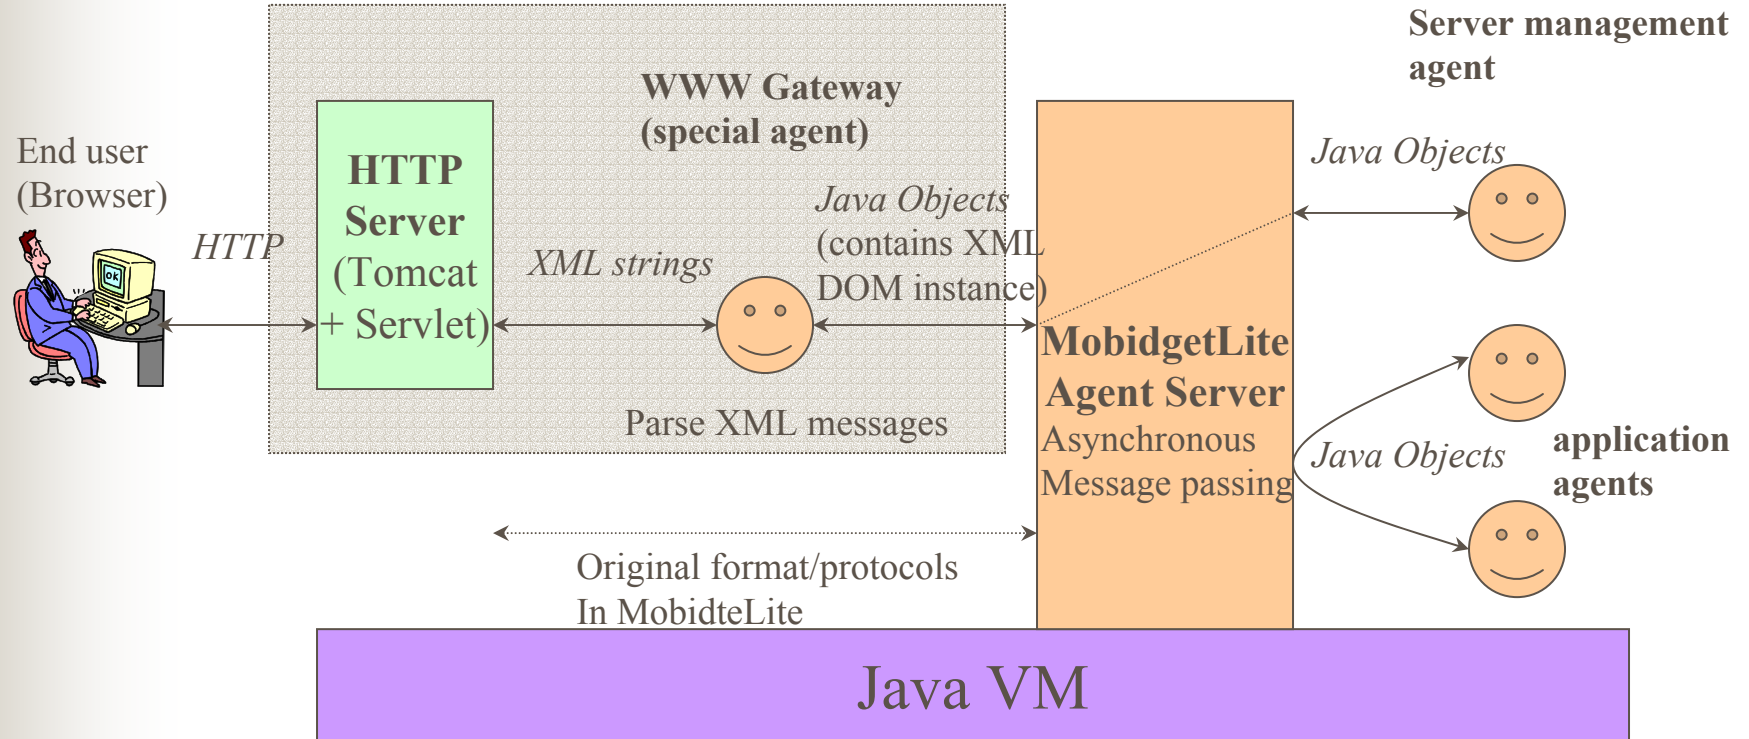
WWW Gateway
(special agent)

Server management agent

End user
(Browser)

HTTP

HTTP Server (Tomcat + Servlet)

XML strings

Java Objects
(contains XML DOM instance)

Java Objects

MobidgetLite Agent Server
Asynchronous Message passing

Parse XML messages

Java Objects

application agents

Original format/protocols
In MobidteLite

Java VM